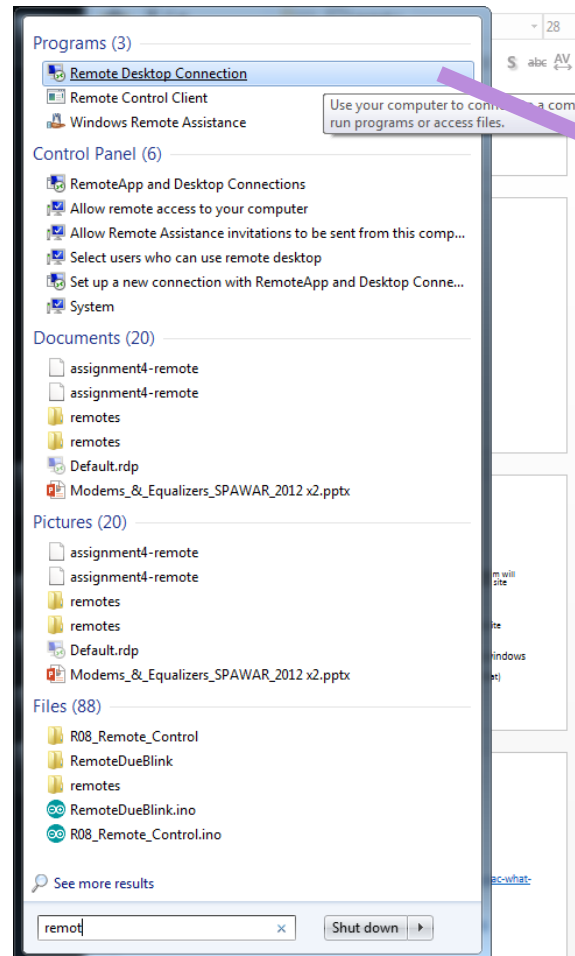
Programs (3)
Remote Desktop Connection
Remote Control Client
Windows Remote Assistance

Use your computer to conn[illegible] a com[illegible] run programs or access files.

Control Panel (6)
RemoteApp and Desktop Connections
Allow remote access to your computer
Allow Remote Assistance invitations to be sent from this comp...
Select users who can use remote desktop
Set up a new connection with RemoteApp and Desktop Conne...
System

Documents (20)
assignment4-remote
assignment4-remote
remotes
remotes
Default.rdp
Modems_&_Equalizers_SPAWAR_2012 x2.pptx

Pictures (20)
assignment4-remote
assignment4-remote
remotes
remotes
Default.rdp
Modems_&_Equalizers_SPAWAR_2012 x2.pptx

Files (88)
R08_Remote_Control
RemoteDueBlink
remotes
RemoteDueBlink.ino
R08_Remote_Control.ino

See more results

remot

Shut down

28
S abc AV
m will
site
ite
indows
ac-what-